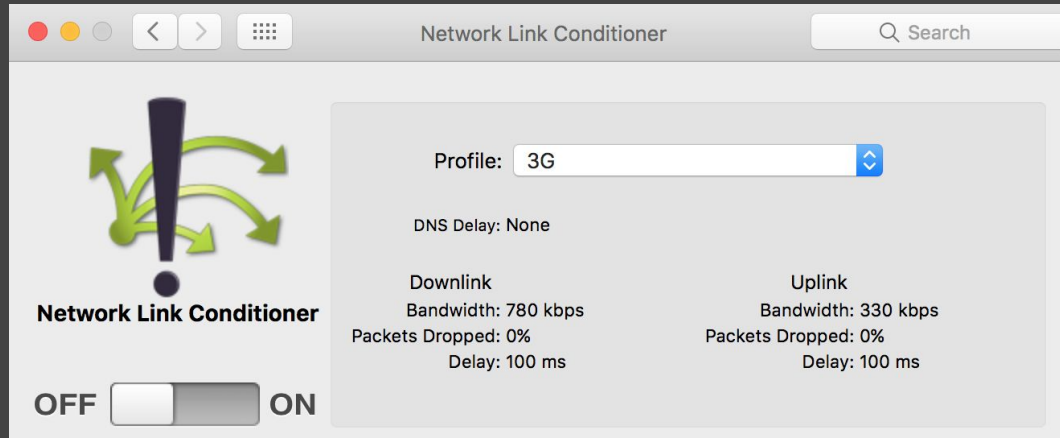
Network Link Conditioner

Search

Network Link Conditioner

OFF ON

Profile: 3G

DNS Delay: None

Downlink
Bandwidth: 780 kbps
Packets Dropped: 0%
Delay: 100 ms

Uplink
Bandwidth: 330 kbps
Packets Dropped: 0%
Delay: 100 ms